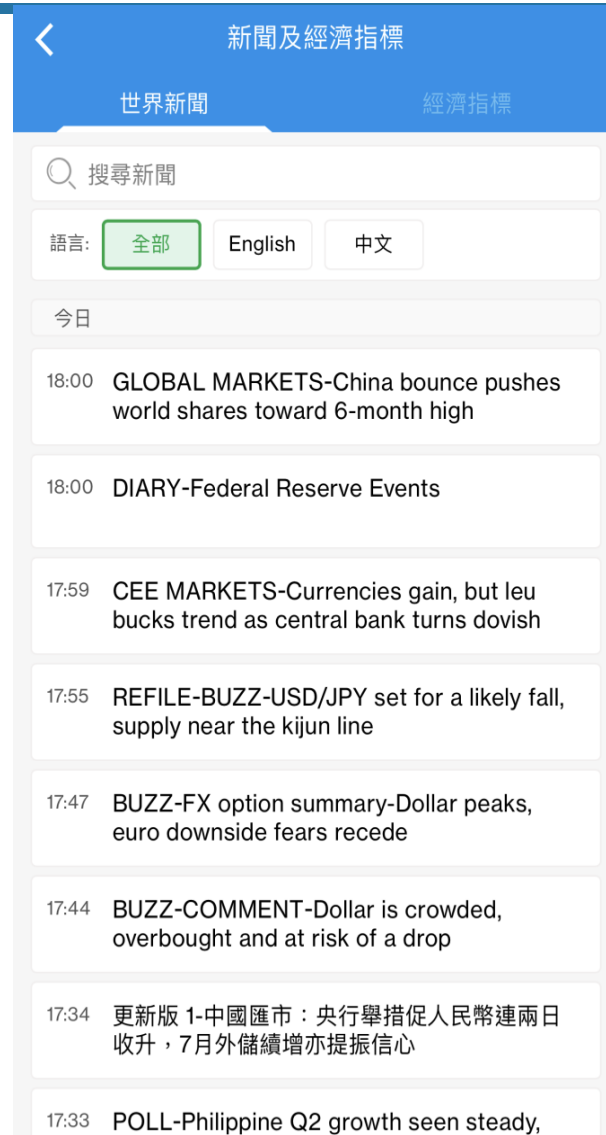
新聞及經濟指標

世界新聞　經濟指標

搜尋新聞

語言: 全部 English 中文

今日

18:00 GLOBAL MARKETS-China bounce pushes world shares toward 6-month high

18:00 DIARY-Federal Reserve Events

17:59 CEE MARKETS-Currencies gain, but leu bucks trend as central bank turns dovish

17:55 REFILE-BUZZ-USD/JPY set for a likely fall, supply near the kijun line

17:47 BUZZ-FX option summary-Dollar peaks, euro downside fears recede

17:44 BUZZ-COMMENT-Dollar is crowded, overbought and at risk of a drop

17:34 更新版 1-中國匯市：央行舉措促人民幣連兩日收升，7月外儲續增亦提振信心

17:33 POLL-Philippine Q2 growth seen steady,